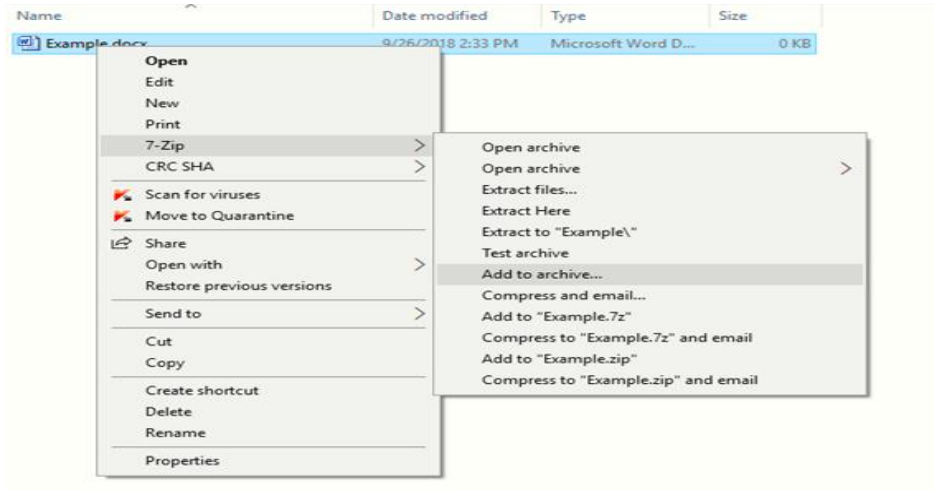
Name
Date modified
Type
Size
Example.docx
9/26/2018 2:33 PM
Microsoft Word D...
0 KB

Open
Edit
New
Print
7-Zip
CRC SHA
Scan for viruses
Move to Quarantine
Share
Open with
Restore previous versions
Send to
Cut
Copy
Create shortcut
Delete
Rename
Properties

Open archive
Open archive
Extract files...
Extract Here
Extract to "Example\"
Test archive
Add to archive...
Compress and email...
Add to "Example.7z"
Compress to "Example.7z" and email
Add to "Example.zip"
Compress to "Example.zip" and email